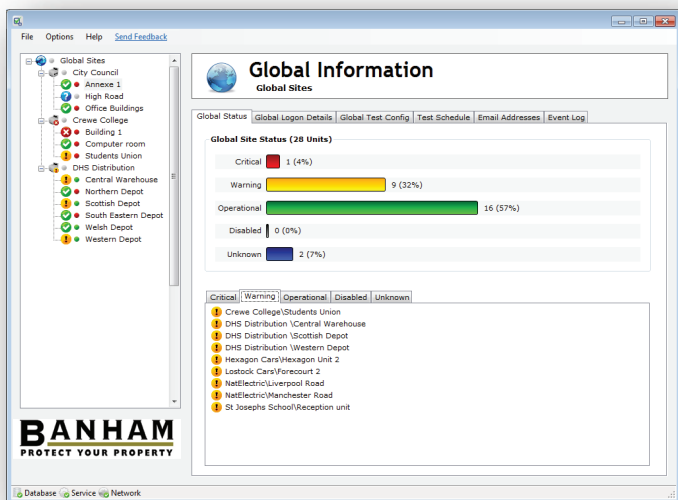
File Options Help Send Feedback

Global Sites
City Council
Annexe 1
High Road
Office Buildings
Crewe College
Building 1
Computer room
Students Union
DHS Distribution
Central Warehouse
Northern Depot
Scottish Depot
South Eastern Depot
Welsh Depot
Western Depot

BANHAM
PROTECT YOUR PROPERTY

Global Information
Global Sites

Global Status | Global Logon Details | Global Test Config | Test Schedule | Email Addresses | Event Log

Global Site Status (28 Units)

Critical 1 (4%)
Warning 9 (32%)
Operational 16 (57%)
Disabled 0 (0%)
Unknown 2 (7%)

Critical | Warning | Operational | Disabled | Unknown

Crewe College\Students Union
DHS Distribution \Central Warehouse
DHS Distribution \Scottish Depot
DHS Distribution \Western Depot
Hexagon Cars\Hexagon Unit 2
Lostock Cars\Forecourt 2
NatElectric\Liverpool Road
NatElectric\Manchester Road
St Josephs School\Reception unit

Database Service Network